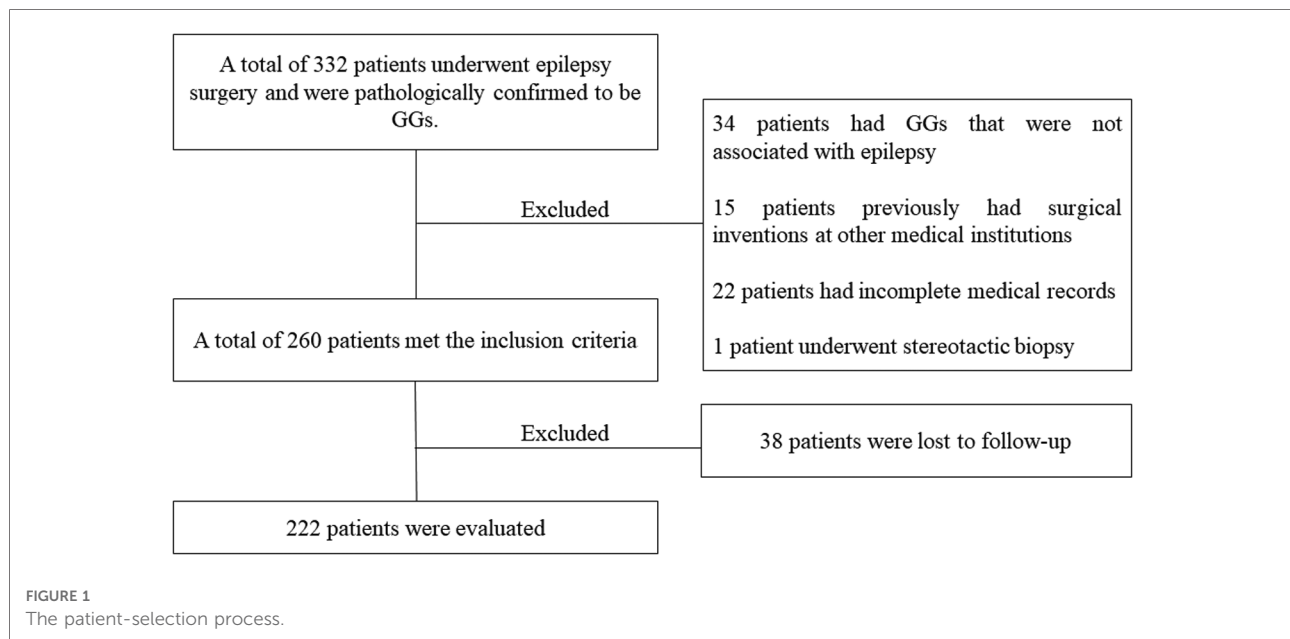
A total of 332 patients underwent epilepsy surgery and were pathologically confirmed to be GGs.

Excluded

34 patients had GGs that were not associated with epilepsy

15 patients previously had surgical inventions at other medical institutions

22 patients had incomplete medical records

1 patient underwent stereotactic biopsy

A total of 260 patients met the inclusion criteria

Excluded

38 patients were lost to follow-up

222 patients were evaluated

FIGURE 1
The patient-selection process.